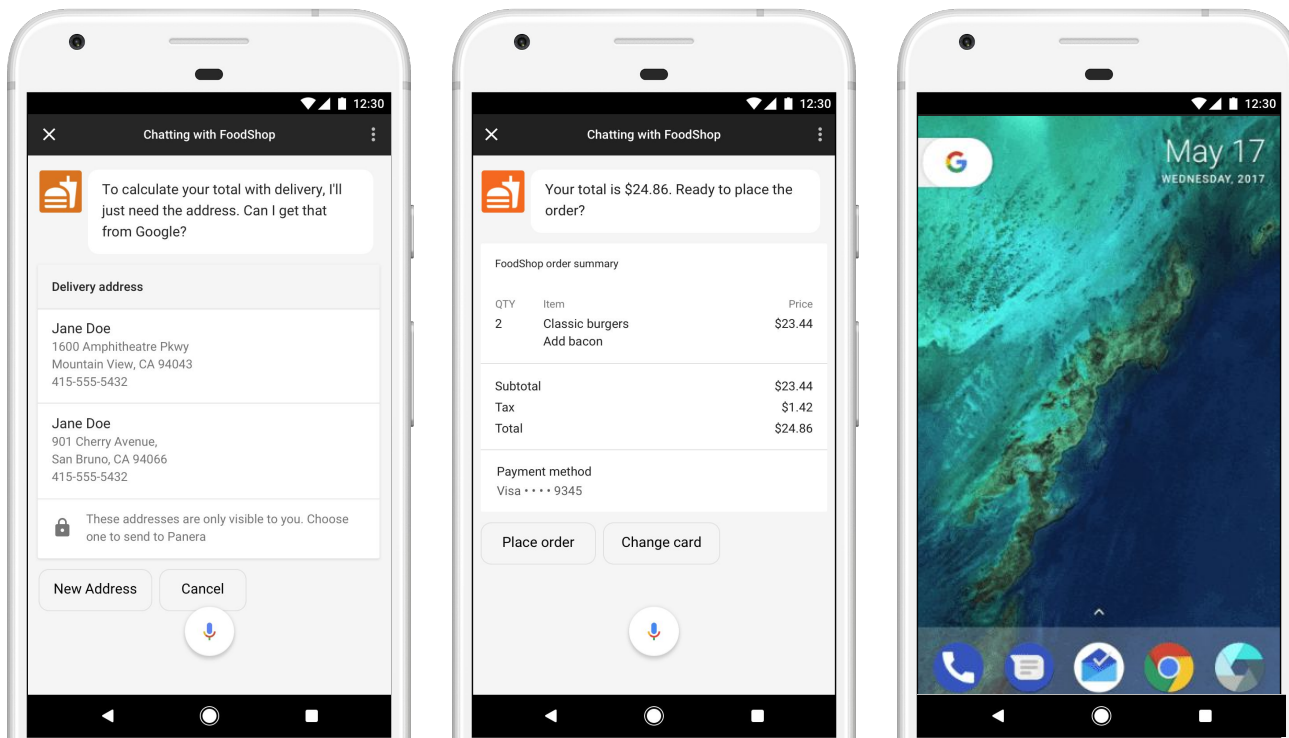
12:30

Chatting with FoodShop

To calculate your total with delivery, I'll just need the address. Can I get that from Google?

Delivery address

Jane Doe
1600 Amphitheatre Pkwy
Mountain View, CA 94043
415-555-5432

Jane Doe
901 Cherry Avenue,
San Bruno, CA 94066
415-555-5432

These addresses are only visible to you. Choose one to send to Panera

New Address

Cancel

12:30

Chatting with FoodShop

Your total is $24.86. Ready to place the order?

FoodShop order summary

| QTY | Item | Price |
|---|---|---|
| 2 | Classic burgers Add bacon | $23.44 |

| Subtotal | $23.44 |
|---|---|
| Tax | $1.42 |
| Total | $24.86 |

Payment method
Visa • • • • 9345

Place order

Change card

12:30

G

May 17
WEDNESDAY, 2017